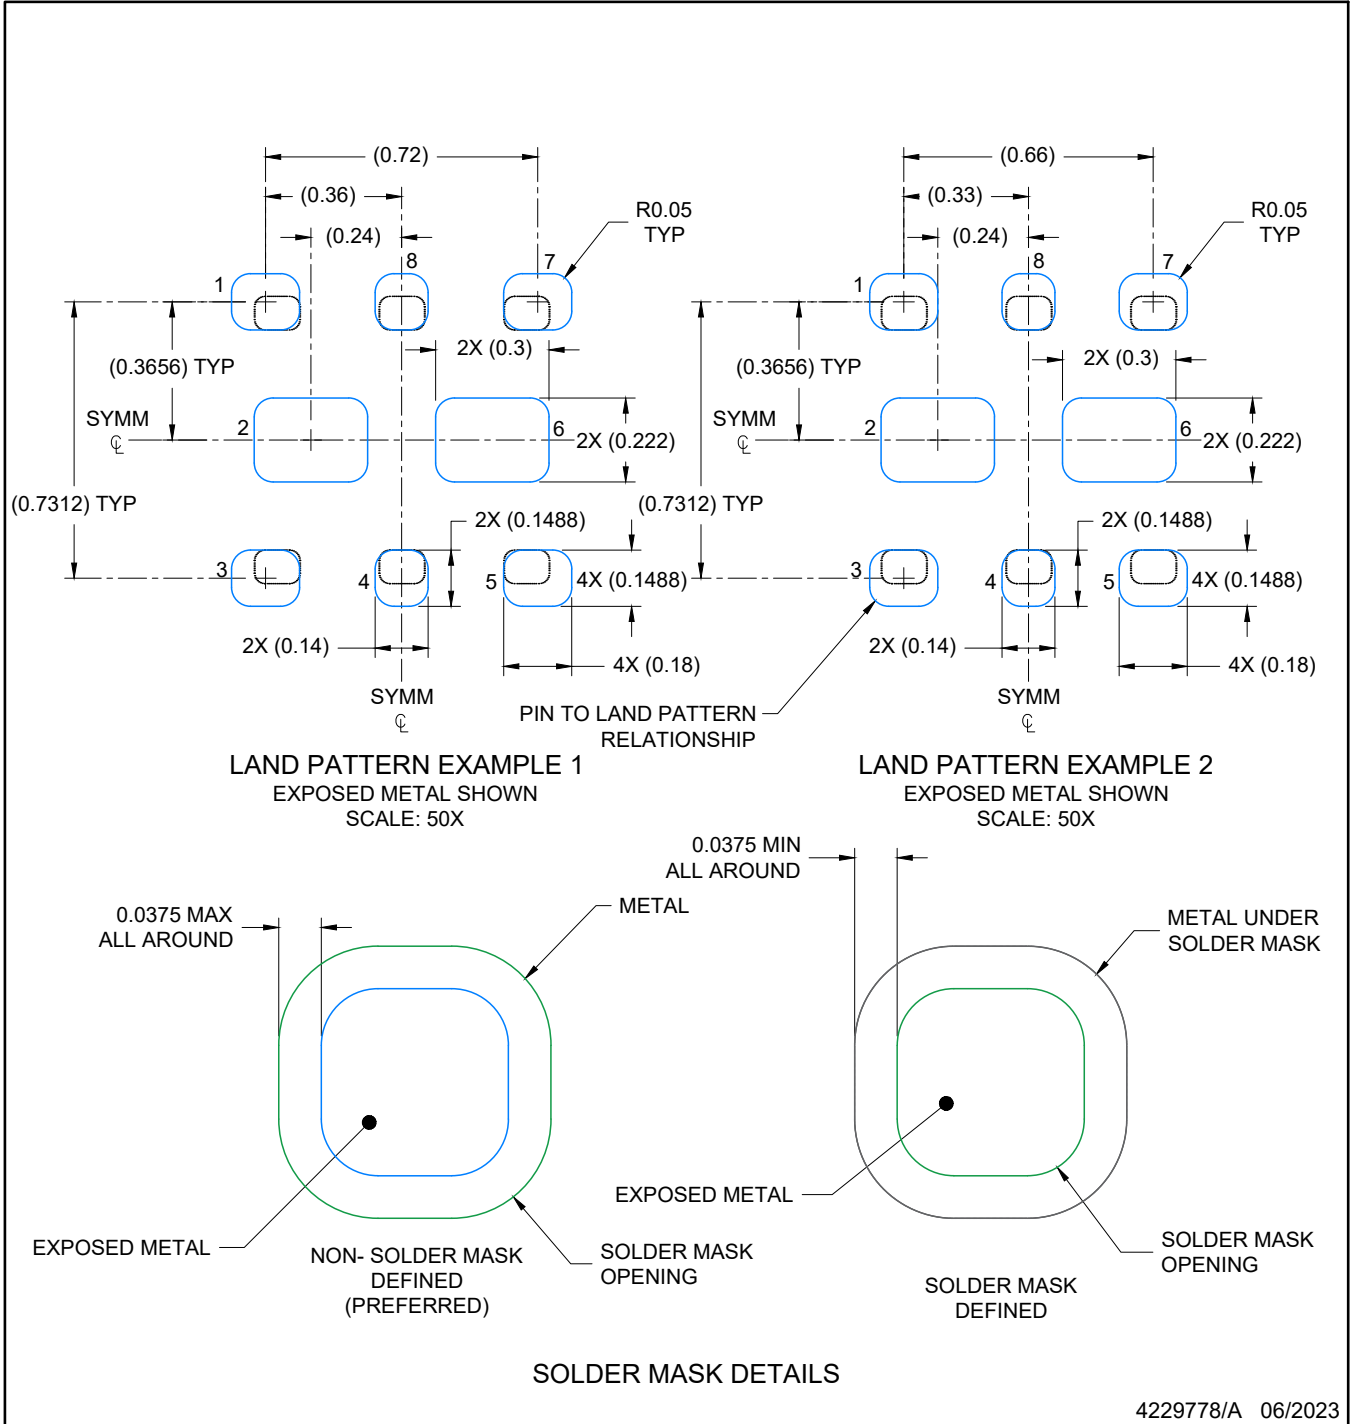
(0.72)
(0.36)
(0.24)
R0.05
TYP
1
8
7
(0.3656) TYP
2X (0.3)
SYMM
℄
2
6
2X (0.222)
(0.7312) TYP
2X (0.1488)
3
4
5
4X (0.1488)
2X (0.14)
4X (0.18)
SYMM
℄
PIN TO LAND PATTERN RELATIONSHIP
LAND PATTERN EXAMPLE 1
EXPOSED METAL SHOWN
SCALE: 50X

(0.66)
(0.33)
(0.24)
R0.05
TYP
1
8
7
(0.3656) TYP
2X (0.3)
SYMM
℄
2
6
2X (0.222)
(0.7312) TYP
2X (0.1488)
3
4
5
4X (0.1488)
2X (0.14)
4X (0.18)
SYMM
℄
LAND PATTERN EXAMPLE 2
EXPOSED METAL SHOWN
SCALE: 50X

0.0375 MAX
ALL AROUND
METAL
EXPOSED METAL
NON- SOLDER MASK DEFINED (PREFERRED)
SOLDER MASK OPENING

0.0375 MIN
ALL AROUND
METAL UNDER SOLDER MASK
EXPOSED METAL
SOLDER MASK OPENING
SOLDER MASK DEFINED

SOLDER MASK DETAILS

4229778/A 06/2023